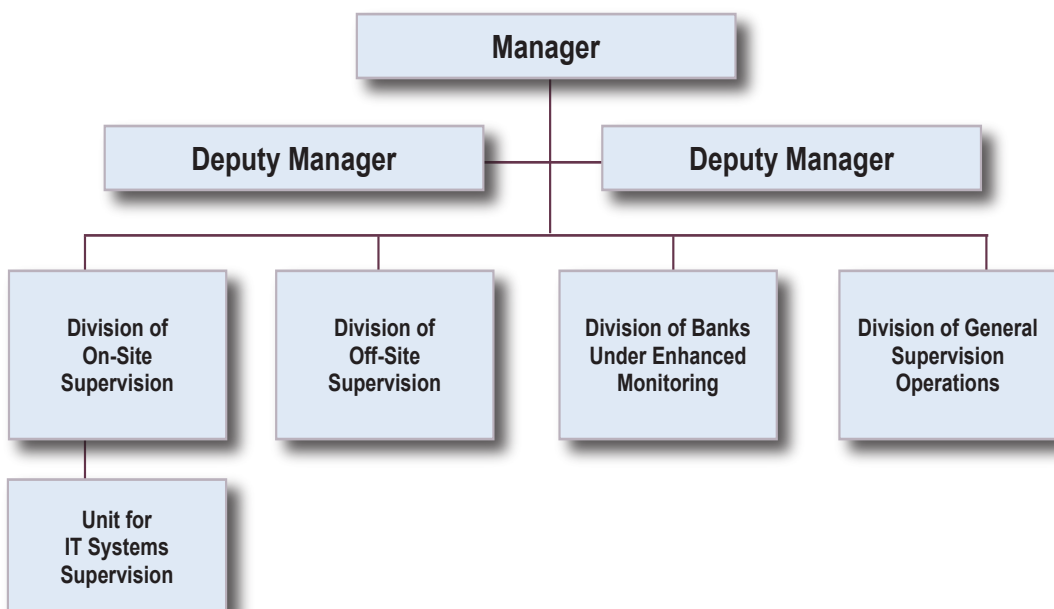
Manager

Deputy Manager

Deputy Manager

Division of On-Site Supervision

Division of Off-Site Supervision

Division of Banks Under Enhanced Monitoring

Division of General Supervision Operations

Unit for IT Systems Supervision